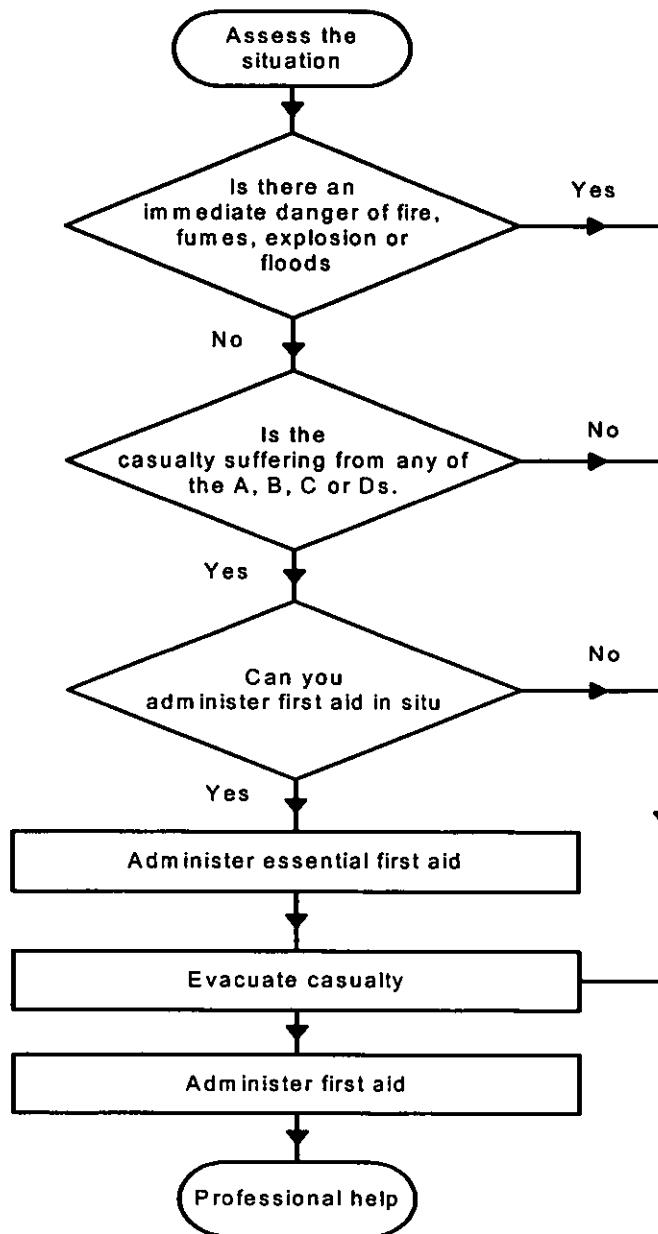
Assess the situation

Is there an immediate danger of fire, fumes, explosion or floods

Yes

No

Is the casualty suffering from any of the A, B, C or Ds.

No

Yes

Can you administer first aid in situ

No

Yes

Administer essential first aid

Evacuate casualty

Administer first aid

Professional help